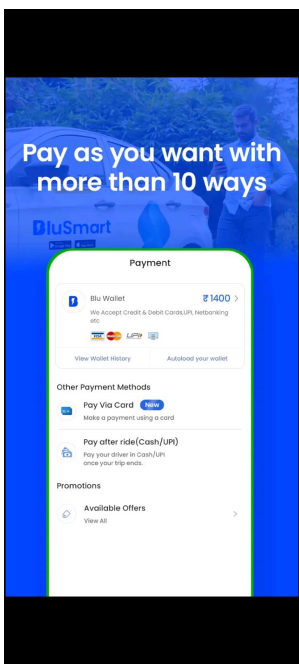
Pay as you want with more than 10 ways

BluSmart

Payment

Blu Wallet ₹1400 >

We Accept Credit & Debit Cards,UPI, Netbanking etc

VISA UPI

View Wallet History

Autoload your wallet

Other Payment Methods

Pay Via Card New

Make a payment using a card

Pay after ride(Cash/UPI)

Pay your driver in Cash/UPI once your trip ends.

Promotions

Available Offers

View All